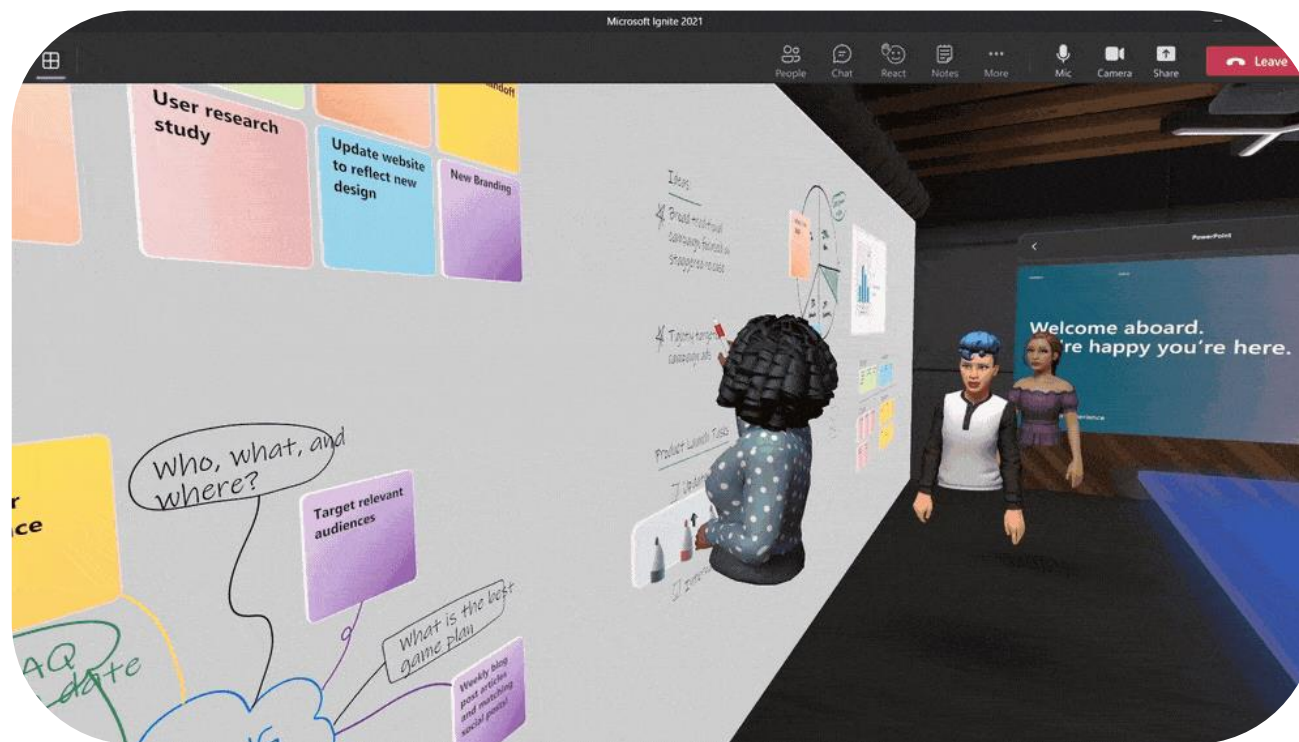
Microsoft Ignite 2021

People Chat React Notes More Mic Camera Share Leave

ndoff

User research study

Update website to reflect new design

New Branding

Ideas:

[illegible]

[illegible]

Product Launch Tasks

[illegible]

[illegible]

PowerPoint

Welcome aboard.
re happy you're here.

ience

r
ce

Who, what, and where?

Target relevant audiences

What is the best game plan

Weekly blog post articles and matching social posts!

AQ
date